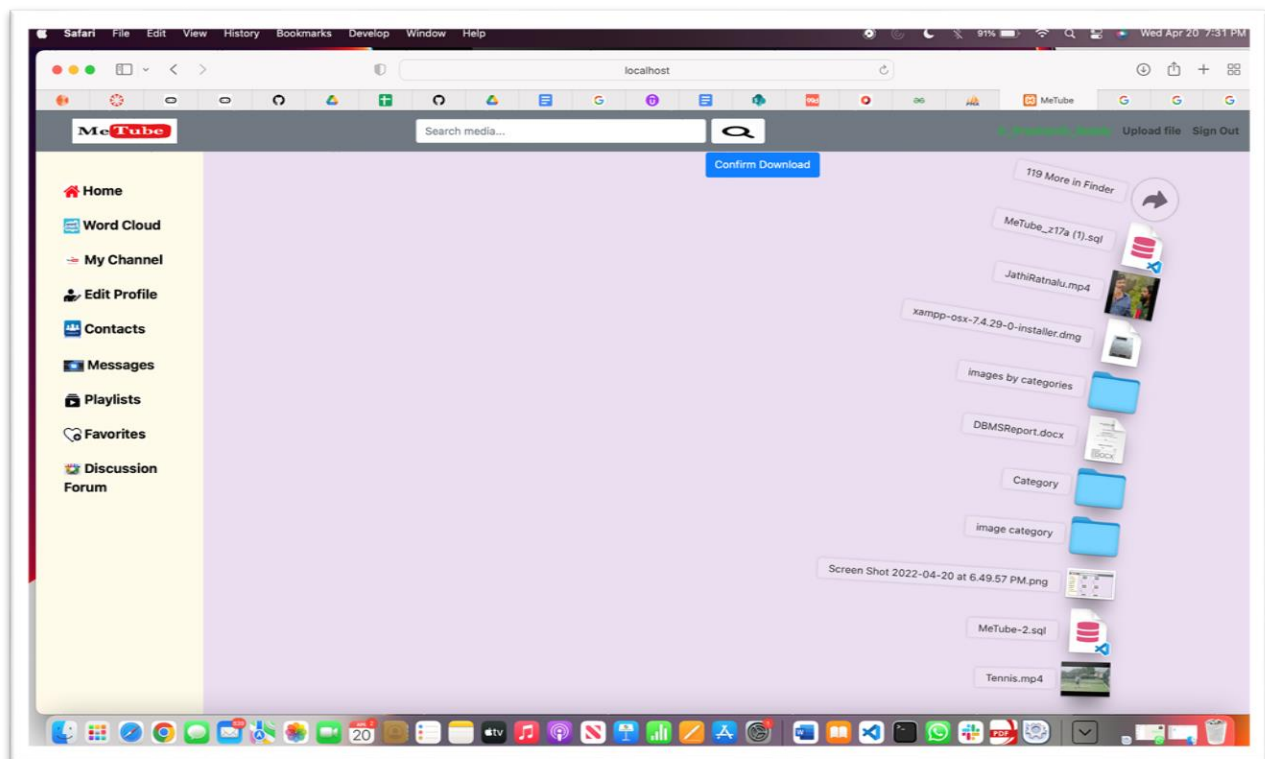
Safari File Edit View History Bookmarks Develop Window Help

91% Wed Apr 20 7:31 PM

localhost

MeTube

MeTube

Search media...

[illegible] Upload file Sign Out

Confirm Download

Home

Word Cloud

My Channel

Edit Profile

Contacts

Messages

Playlists

Favorites

Discussion Forum

119 More in Finder

MeTube_z17a (1).sql

JathiRatnalu.mp4

xampp-osx-7.4.29-0-installer.dmg

images by categories

DBMSReport.docx

Category

image category

Screen Shot 2022-04-20 at 6.49.57 PM.png

MeTube-2.sql

Tennis.mp4

20